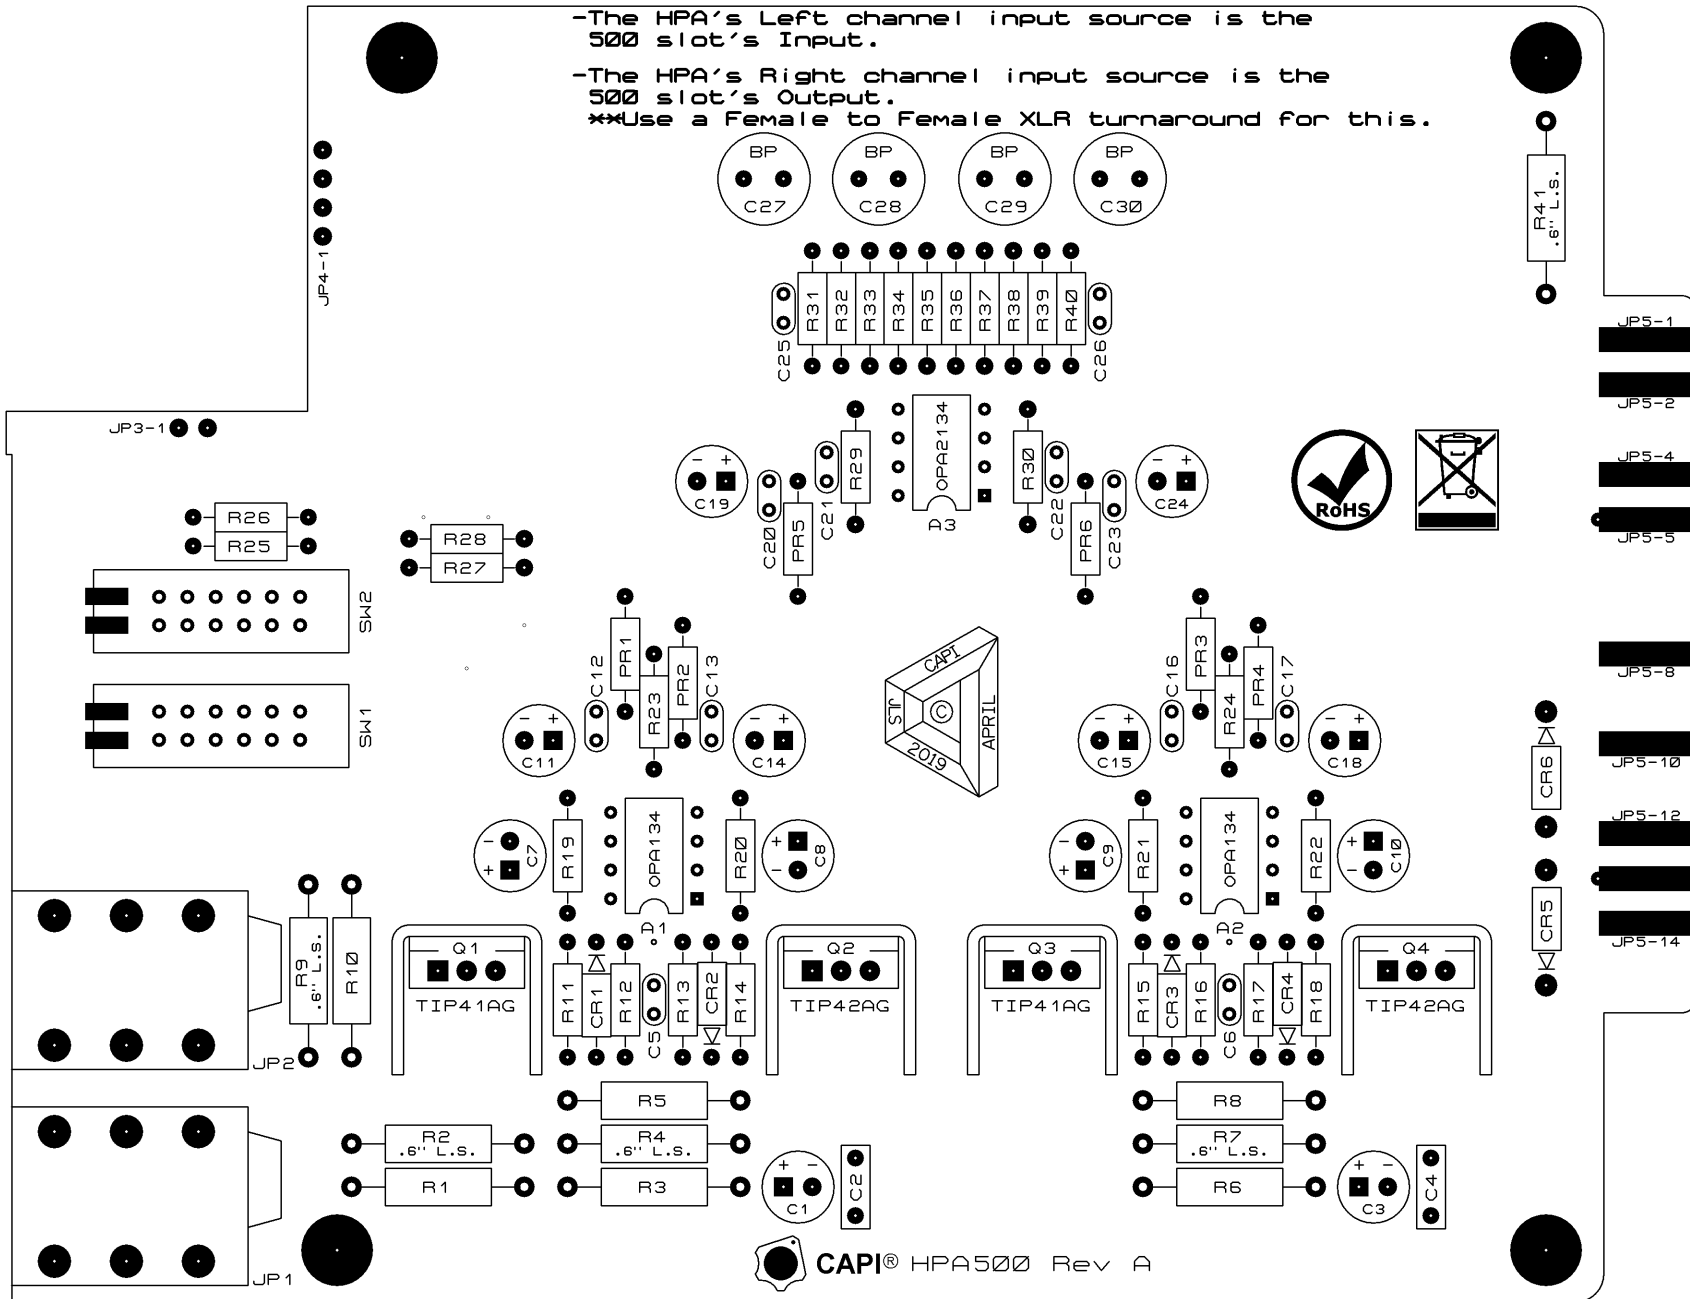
-The HPA's Left channel input source is the 500 slot's Input.

-The HPA's Right channel input source is the 500 slot's Output.
**Use a Female to Female XLR turnaround for this.

BP
C27
BP
C28
BP
C29
BP
C30

R41
.6" L.S.

JP4-1

R31 R32 R33 R34 R35 R36 R37 R38 R39 R40
C25
C26

JP5-1
JP5-2
JP5-4
JP5-5
JP5-8
JP5-10
JP5-12
JP5-14

JP3-1

OPA2134
A3
R29
R30
C19
C20
C21
PR5
C22
C23
PR6
C24

RoHS

R26
R25
R28
R27
SW2
SW1

PR1
C12
R23
PR2
C13
C11
C14

CAPI
JLS
©
APRIL
2019

PR3
C16
R24
PR4
C17
C15
C18

CR6
CR5

C7
R19
OPA134
A1
R20
C8
C9
R21
OPA134
A2
R22
C10

R9
.6" L.S.
R10
JP2

Q1
TIP41AG
R11 CR1 R12 C5 R13 CR2 R14
Q2
TIP42AG
Q3
TIP41AG
R15 CR3 R16 C6 R17 CR4 R18
Q4
TIP42AG

R5
R2
.6" L.S.
R4
.6" L.S.
R1
R3
C1
C2
R8
R7
.6" L.S.
R6
C3
C4

JP1

CAPI® HPA500 Rev A